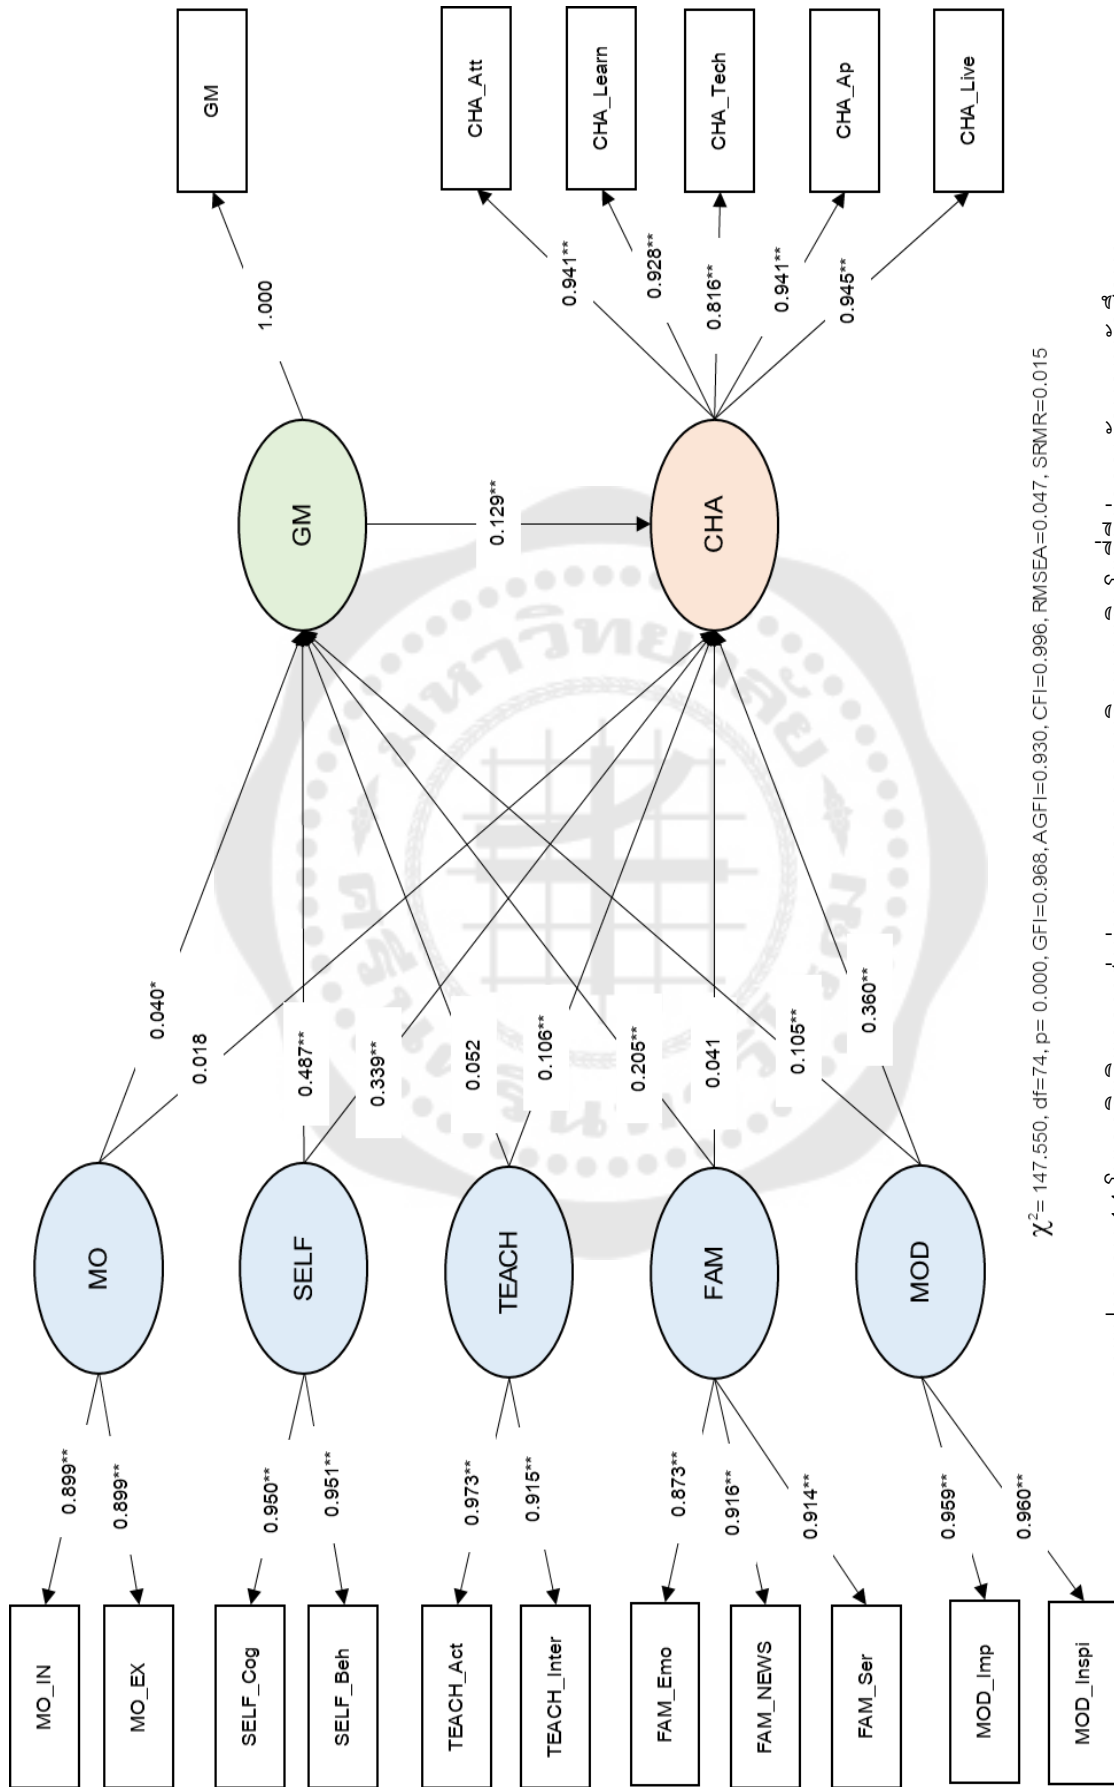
GM

CHA_Att

CHA_Learn

CHA_Tech

CHA_Ap

CHA_Live

1.000

0.941**

0.928**

0.816**

0.941**

0.945**

GM

0.129**

CHA

0.040*

0.018

0.487**

0.339**

0.052

0.106**

0.205**

0.041

0.105**

0.360**

MO

SELF

TEACH

FAM

MOD

0.899**

0.899**

0.950**

0.951**

0.973**

0.915**

0.873**

0.916**

0.914**

0.959**

0.960**

MO_IN

MO_EX

SELF_Cog

SELF_Beh

TEACH_Act

TEACH_Inter

FAM_Emo

FAM_NEWS

FAM_Ser

MOD_Imp

MOD_Inspi

$\chi^2$= 147.550, df=74, p= 0.000, GFI=0.968, AGFI=0.930, CFI=0.996, RMSEA=0.047, SRMR=0.015